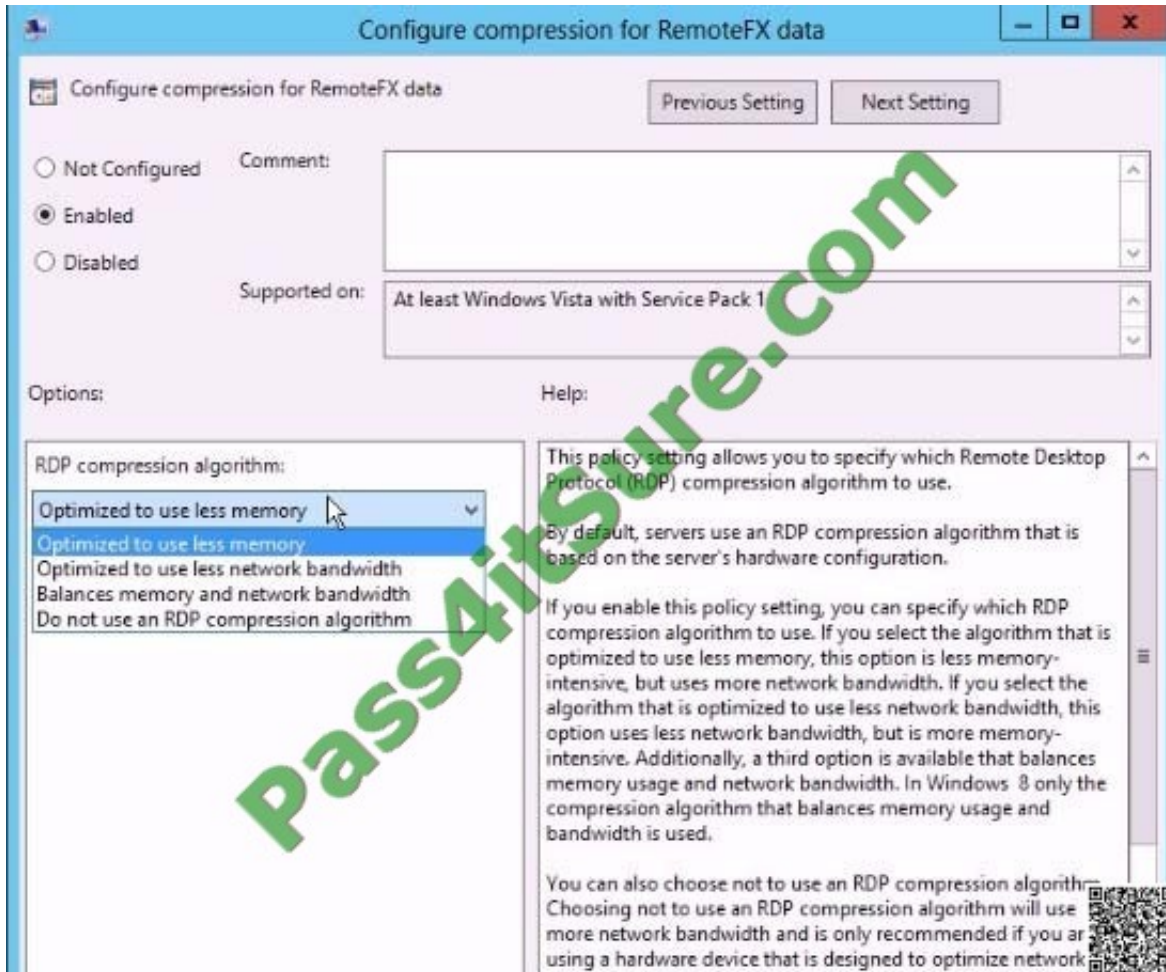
Configure compression for RemoteFX data

Configure compression for RemoteFX data

Previous Setting

Next Setting

Not Configured

Enabled

Disabled

Comment:

Supported on:

At least Windows Vista with Service Pack 1

Options:

Help:

RDP compression algorithm:

Optimized to use less memory

Optimized to use less memory
Optimized to use less network bandwidth
Balances memory and network bandwidth
Do not use an RDP compression algorithm

This policy setting allows you to specify which Remote Desktop Protocol (RDP) compression algorithm to use.

By default, servers use an RDP compression algorithm that is based on the server's hardware configuration.

If you enable this policy setting, you can specify which RDP compression algorithm to use. If you select the algorithm that is optimized to use less memory, this option is less memory-intensive, but uses more network bandwidth. If you select the algorithm that is optimized to use less network bandwidth, this option uses less network bandwidth, but is more memory-intensive. Additionally, a third option is available that balances memory usage and network bandwidth. In Windows 8 only the compression algorithm that balances memory usage and bandwidth is used.

You can also choose not to use an RDP compression algorithm. Choosing not to use an RDP compression algorithm will use more network bandwidth and is only recommended if you ar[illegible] using a hardware device that is designed to optimize network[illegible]

Pass4itSure.com